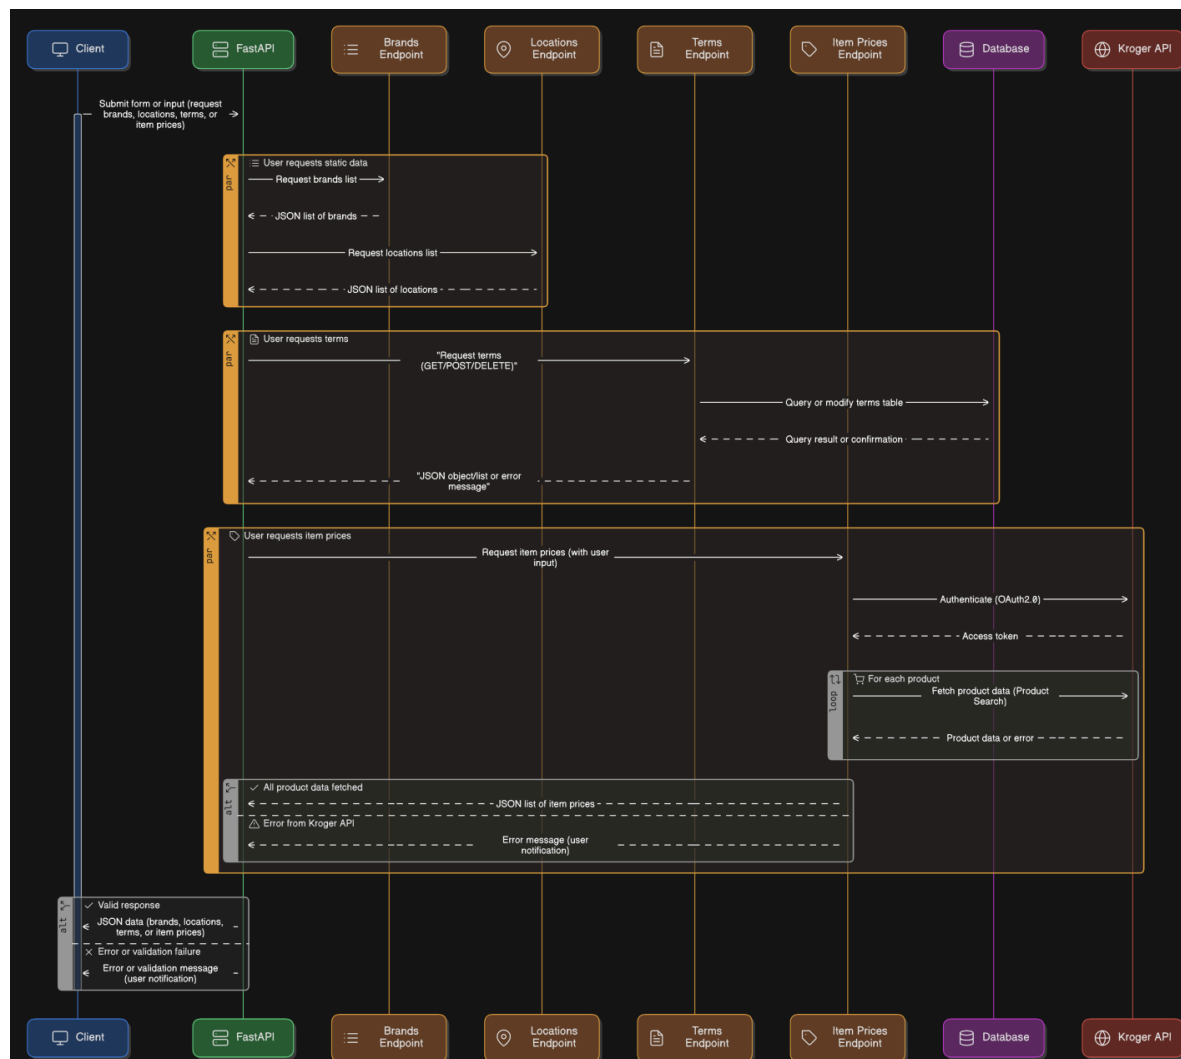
Client FastAPI Brands Endpoint Locations Endpoint Terms Endpoint Item Prices Endpoint Database Kroger API

Submit form or input (request brands, locations, terms, or item prices)

par
User requests static data
Request brands list
JSON list of brands
Request locations list
JSON list of locations

par
User requests terms
"Request terms (GET/POST/DELETE)"
Query or modify terms table
Query result or confirmation
"JSON object/list or error message"

par
User requests item prices
Request item prices (with user input)
Authenticate (OAuth2.0)
Access token

loop
For each product
Fetch product data (Product Search)
Product data or error

alt
All product data fetched
JSON list of item prices
Error from Kroger API
Error message (user notification)

alt
Valid response
JSON data (brands, locations, terms, or item prices)
Error or validation failure
Error or validation message (user notification)

Client FastAPI Brands Endpoint Locations Endpoint Terms Endpoint Item Prices Endpoint Database Kroger API